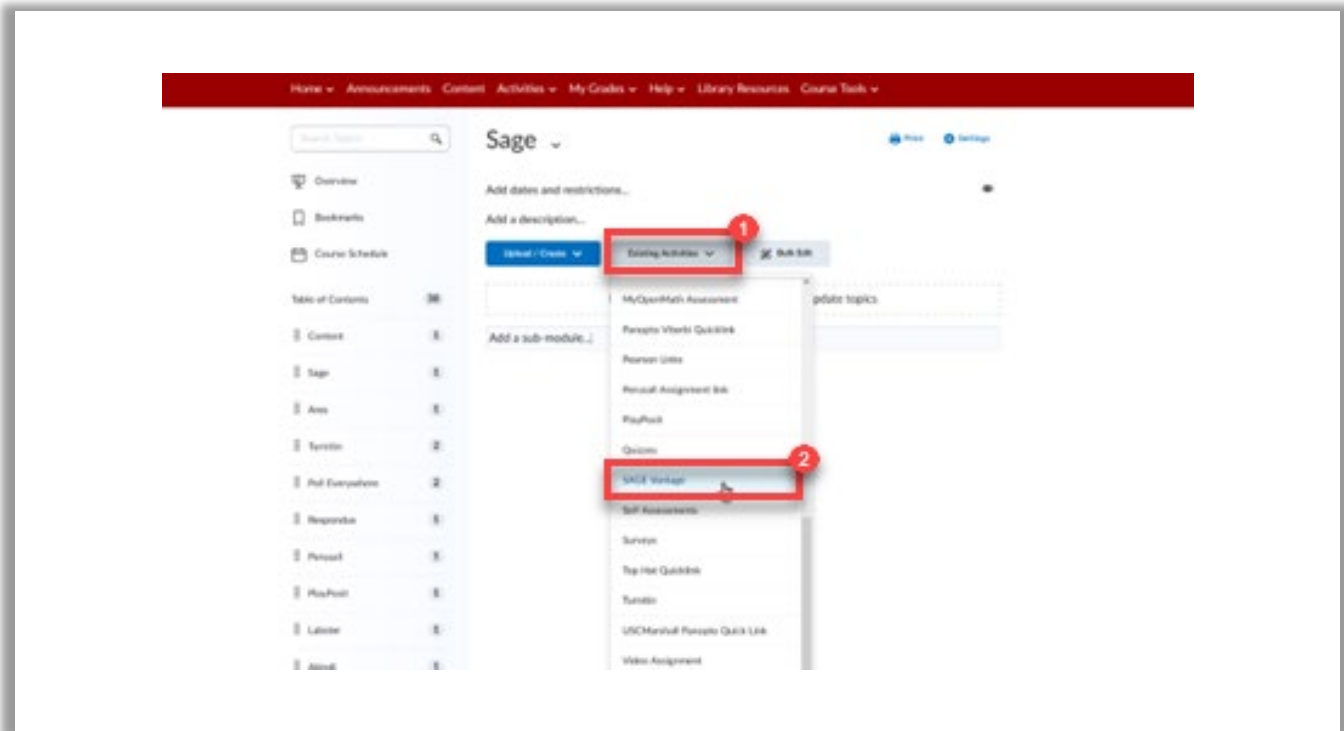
Home ⌄ Announcements Content Activities ⌄ My Grades ⌄ Help ⌄ Library Resources Course Tools ⌄

Search Topics

Overview

Bookmarks

Course Schedule

Table of Contents 38

Content 1

Sage 1

Ares 1

Turnitin 2

Poll Everywhere 2

Respondus 1

Perusall 1

PlayPosit 1

Labster 1

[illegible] 1

Sage ⌄

Print Settings

Add dates and restrictions...

Add a description...

Upload / Create ⌄

Existing Activities ⌄

Bulk Edit

1

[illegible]pdate topics

Add a sub-module...

MyOpenMath Assessment

Panopto Viterbi Quicklink

Pearson Links

Perusall Assignment link

PlayPosit

Quizzes

2

SAGE Vantage

Self Assessments

Surveys

Top Hat Quicklink

Turnitin

USCMarshall Panopto Quick Link

Video Assignment